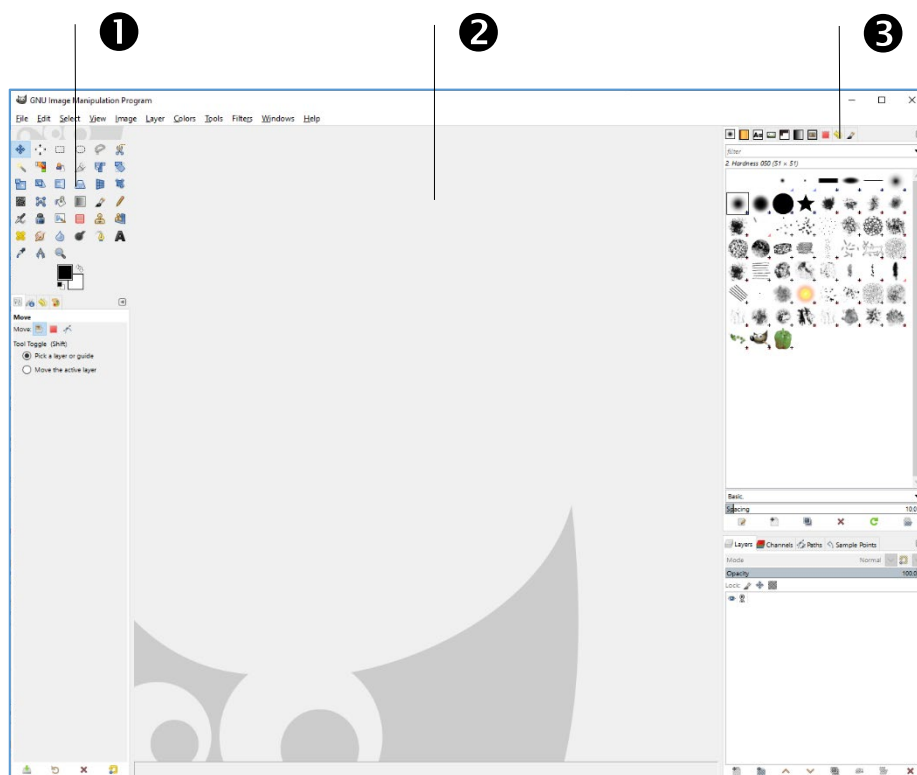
❶ ❷ ❸

GNU Image Manipulation Program

File Edit Select View Image Layer Colors Tools Filters Windows Help

Move
Move
Tool Toggle (Shift)
Pick a layer or guide
Move the active layer

filter
2. Hardness 050 (51 × 51)

Basic,
Spacing 10.0

Layers Channels Paths Sample Points
Mode Normal
Opacity 100.0
Lock: